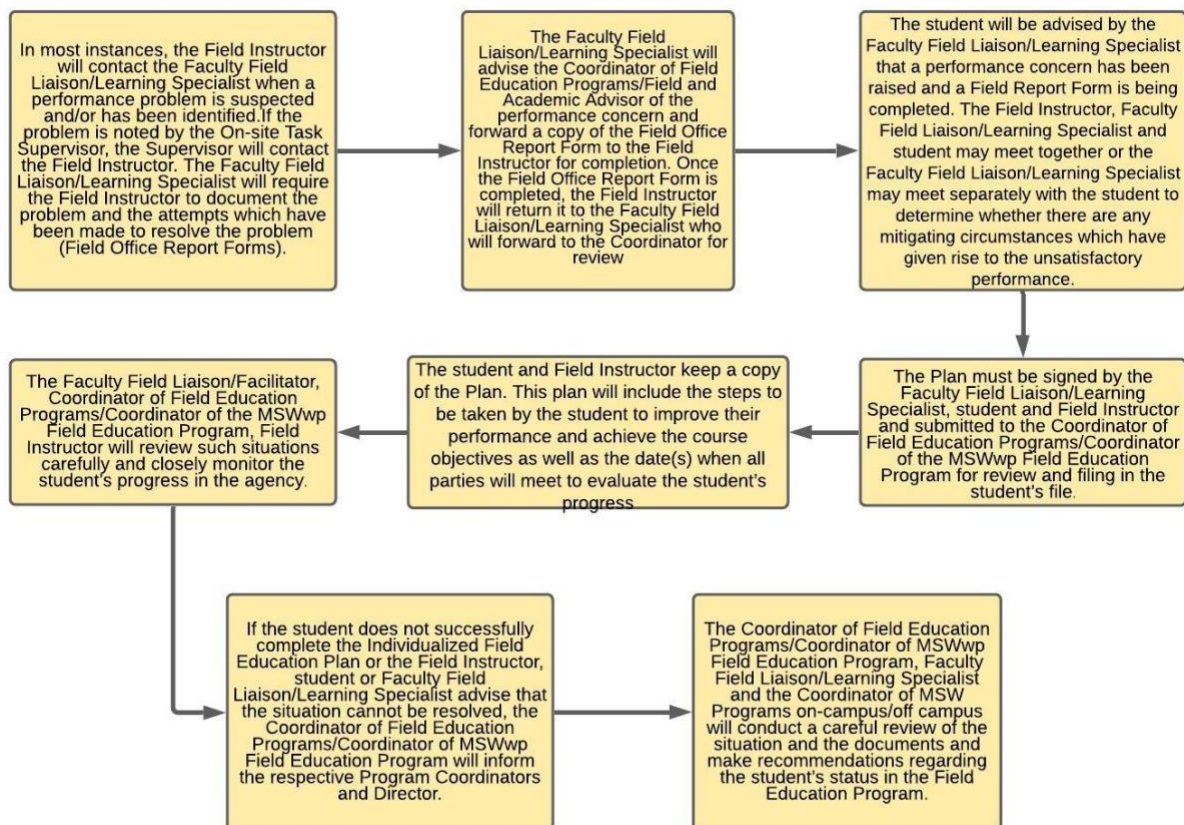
In most instances, the Field Instructor will contact the Faculty Field Liaison/Learning Specialist when a performance problem is suspected and/or has been identified.If the problem is noted by the On-site Task Supervisor, the Supervisor will contact the Field Instructor. The Faculty Field Liaison/Learning Specialist will require the Field Instructor to document the problem and the attempts which have been made to resolve the problem (Field Office Report Forms).

The Faculty Field Liaison/Learning Specialist will advise the Coordinator of Field Education Programs/Field and Academic Advisor of the performance concern and forward a copy of the Field Office Report Form to the Field Instructor for completion. Once the Field Office Report Form is completed, the Field Instructor will return it to the Faculty Field Liaison/Learning Specialist who will forward to the Coordinator for review

The student will be advised by the Faculty Field Liaison/Learning Specialist that a performance concern has been raised and a Field Report Form is being completed. The Field Instructor, Faculty Field Liaison/Learning Specialist and student may meet together or the Faculty Field Liaison/Learning Specialist may meet separately with the student to determine whether there are any mitigating circumstances which have given rise to the unsatisfactory performance.

The Plan must be signed by the Faculty Field Liaison/Learning Specialist, student and Field Instructor and submitted to the Coordinator of Field Education Programs/Coordinator of the MSWwp Field Education Program for review and filing in the student's file.

The student and Field Instructor keep a copy of the Plan. This plan will include the steps to be taken by the student to improve their performance and achieve the course objectives as well as the date(s) when all parties will meet to evaluate the student's progress

The Faculty Field Liaison/Facilitator, Coordinator of Field Education Programs/Coordinator of the MSWwp Field Education Program, Field Instructor will review such situations carefully and closely monitor the student's progress in the agency.

If the student does not successfully complete the Individualized Field Education Plan or the Field Instructor, student or Faculty Field Liaison/Learning Specialist advise that the situation cannot be resolved, the Coordinator of Field Education Programs/Coordinator of MSWwp Field Education Program will inform the respective Program Coordinators and Director.

The Coordinator of Field Education Programs/Coordinator of MSWwp Field Education Program, Faculty Field Liaison/Learning Specialist and the Coordinator of MSW Programs on-campus/off campus will conduct a careful review of the situation and the documents and make recommendations regarding the student's status in the Field Education Program.